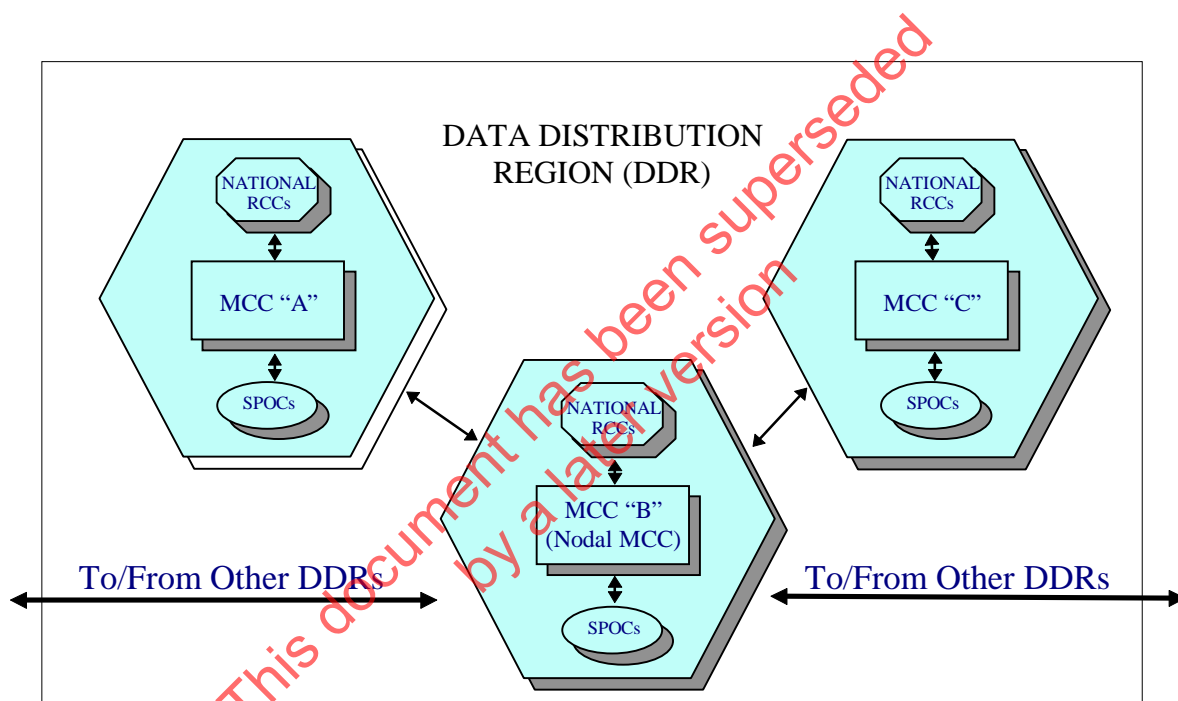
DATA DISTRIBUTION REGION (DDR)

NATIONAL RCCs

MCC "A"

SPOCs

NATIONAL RCCs

MCC "C"

SPOCs

NATIONAL RCCs

MCC "B" (Nodal MCC)

SPOCs

To/From Other DDRs

To/From Other DDRs

This document has been superseded by a later version